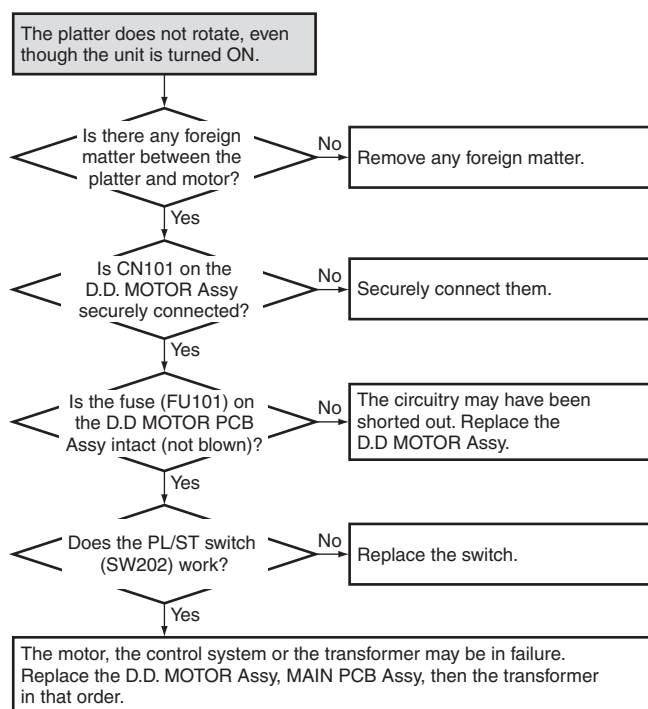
The platter does not rotate, even though the unit is turned ON.

Is there any foreign matter between the platter and motor?

No

Remove any foreign matter.

Yes

Is CN101 on the D.D. MOTOR Assy securely connected?

No

Securely connect them.

Yes

Is the fuse (FU101) on the D.D MOTOR PCB Assy intact (not blown)?

No

The circuitry may have been shorted out. Replace the D.D MOTOR Assy.

Yes

Does the PL/ST switch (SW202) work?

No

Replace the switch.

Yes

The motor, the control system or the transformer may be in failure. Replace the D.D. MOTOR Assy, MAIN PCB Assy, then the transformer in that order.